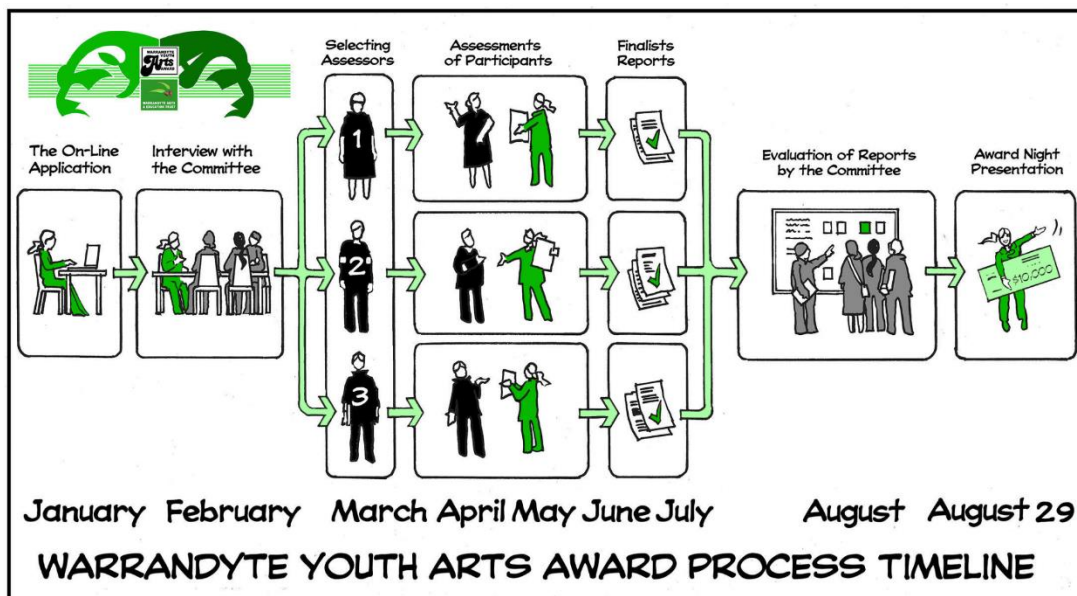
WARRANDYTE YOUTH Arts AWARD

WARRANDYTE ARTS & EDUCATION TRUST

The On-Line Application

Interview with the Committee

Selecting Assessors

1

2

3

Assessments of Participants

Finalists Reports

Evaluation of Reports by the Committee

Award Night Presentation

$10,000

January February March April May June July August August 29

WARRANDYTE YOUTH ARTS AWARD PROCESS TIMELINE